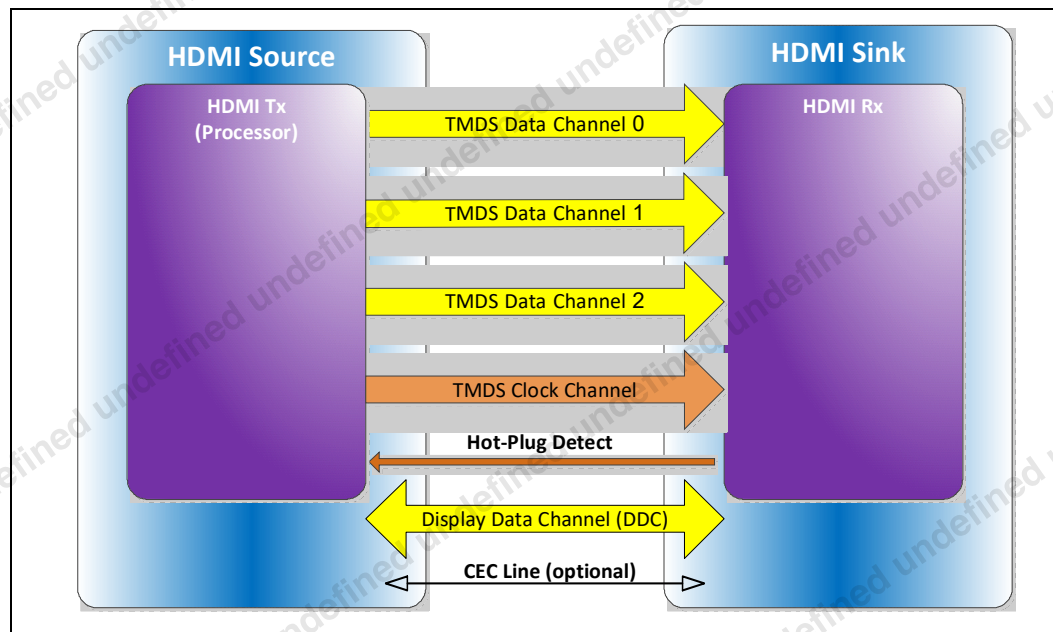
HDMI Source

HDMI Tx
(Processor)

HDMI Sink

HDMI Rx

TMDS Data Channel 0

TMDS Data Channel 1

TMDS Data Channel 2

TMDS Clock Channel

Hot-Plug Detect

Display Data Channel (DDC)

CEC Line (optional)

undefined undefined undefined undefined undefined undefined undefined undefined undefined